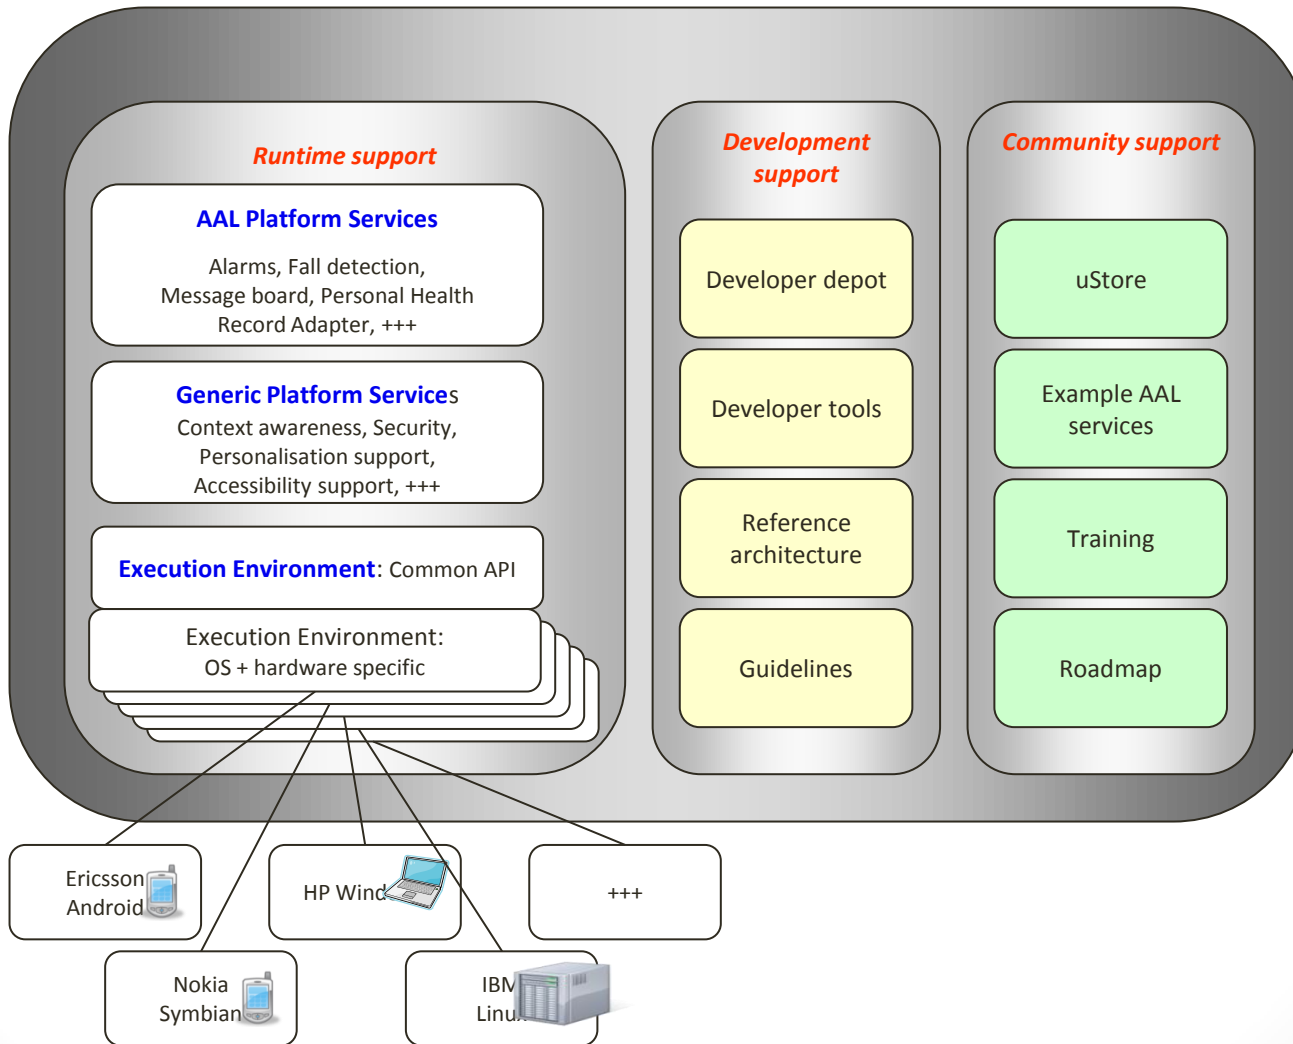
Runtime support

AAL Platform Services

Alarms, Fall detection, Message board, Personal Health Record Adapter, +++

Generic Platform Services

Context awareness, Security, Personalisation support, Accessibility support, +++

Execution Environment: Common API

Execution Environment: OS + hardware specific

Development support

Developer depot

Developer tools

Reference architecture

Guidelines

Community support

uStore

Example AAL services

Training

Roadmap

Ericsson Android

HP Wind

+++

Nokia Symbian

IBM Linu